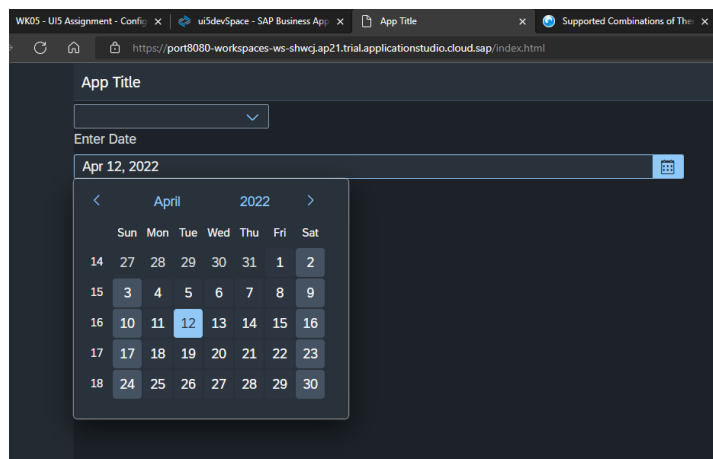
WK05 - UI5 Assignment - Config ×
ui5devSpace - SAP Business App ×
App Title ×
Supported Combinations of The

https://port8080-workspaces-ws-shwcj.ap21.trial.applicationstudio.cloud.sap/index.html

App Title

Enter Date

Apr 12, 2022

April 2022

|  | Sun | Mon | Tue | Wed | Thu | Fri | Sat |
|---|---|---|---|---|---|---|---|
| 14 | 27 | 28 | 29 | 30 | 31 | 1 | 2 |
| 15 | 3 | 4 | 5 | 6 | 7 | 8 | 9 |
| 16 | 10 | 11 | 12 | 13 | 14 | 15 | 16 |
| 17 | 17 | 18 | 19 | 20 | 21 | 22 | 23 |
| 18 | 24 | 25 | 26 | 27 | 28 | 29 | 30 |